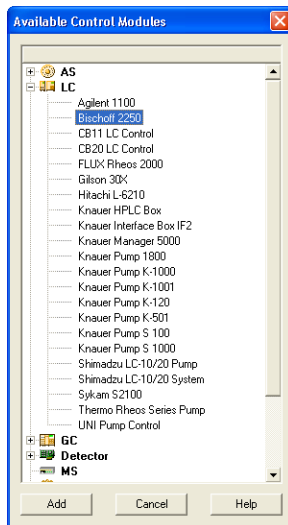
Available Control Modules

AS
LC
Agilent 1100
Bischoff 2250
CB11 LC Control
CB20 LC Control
FLUX Rheos 2000
Gilson 30X
Hitachi L-6210
Knauer HPLC Box
Knauer Interface Box IF2
Knauer Manager 5000
Knauer Pump 1800
Knauer Pump K-1000
Knauer Pump K-1001
Knauer Pump K-120
Knauer Pump K-501
Knauer Pump S 100
Knauer Pump S 1000
Shimadzu LC-10/20 Pump
Shimadzu LC-10/20 System
Sykam S2100
Thermo Rheos Series Pump
UNI Pump Control
GC
Detector
MS

Add
Cancel
Help